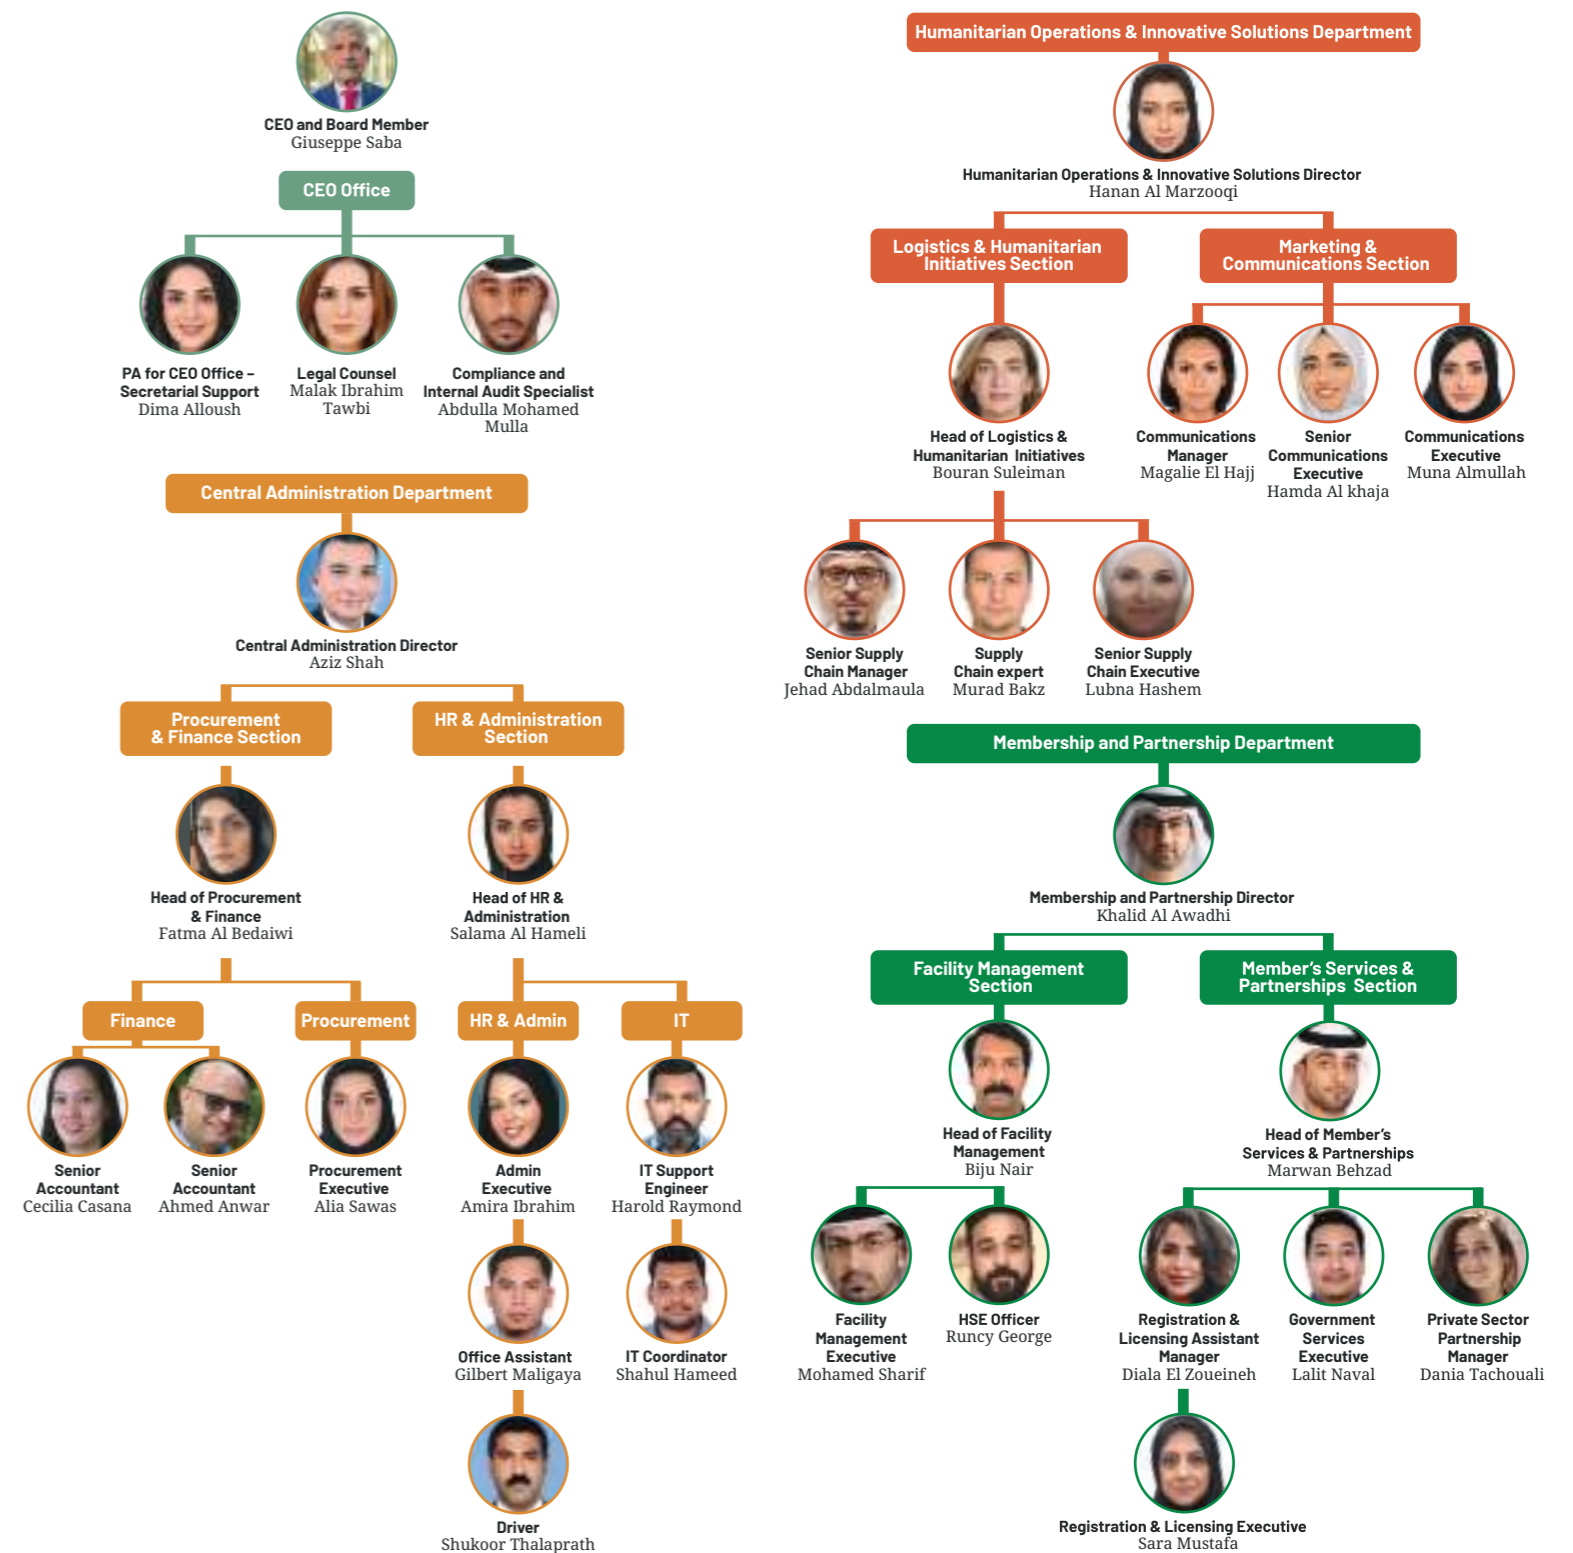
CEO and Board Member
Giuseppe Saba

CEO Office

PA for CEO Office – Secretarial Support
Dima Alloush

Legal Counsel
Malak Ibrahim Tawbi

Compliance and Internal Audit Specialist
Abdulla Mohamed Mulla

Central Administration Department

Central Administration Director
Aziz Shah

Procurement & Finance Section

HR & Administration Section

Head of Procurement & Finance
Fatma Al Bedaiwi

Head of HR & Administration
Salama Al Hameli

Finance

Procurement

HR & Admin

IT

Senior Accountant
Cecilia Casana

Senior Accountant
Ahmed Anwar

Procurement Executive
Alia Sawas

Admin Executive
Amira Ibrahim

IT Support Engineer
Harold Raymond

Office Assistant
Gilbert Maligaya

IT Coordinator
Shahul Hameed

Driver
Shukoor Thalaprath

Humanitarian Operations & Innovative Solutions Department

Humanitarian Operations & Innovative Solutions Director
Hanan Al Marzooqi

Logistics & Humanitarian Initiatives Section

Marketing & Communications Section

Head of Logistics & Humanitarian Initiatives
Bouran Suleiman

Communications Manager
Magalie El Hajj

Senior Communications Executive
Hamda Al khaja

Communications Executive
Muna Almullah

Senior Supply Chain Manager
Jehad Abdalmaula

Supply Chain expert
Murad Bakz

Senior Supply Chain Executive
Lubna Hashem

Membership and Partnership Department

Membership and Partnership Director
Khalid Al Awadhi

Facility Management Section

Member's Services & Partnerships Section

Head of Facility Management
Biju Nair

Head of Member's Services & Partnerships
Marwan Behzad

Facility Management Executive
Mohamed Sharif

HSE Officer
Runcy George

Registration & Licensing Assistant Manager
Diala El Zoueineh

Government Services Executive
Lalit Naval

Private Sector Partnership Manager
Dania Tachouali

Registration & Licensing Executive
Sara Mustafa